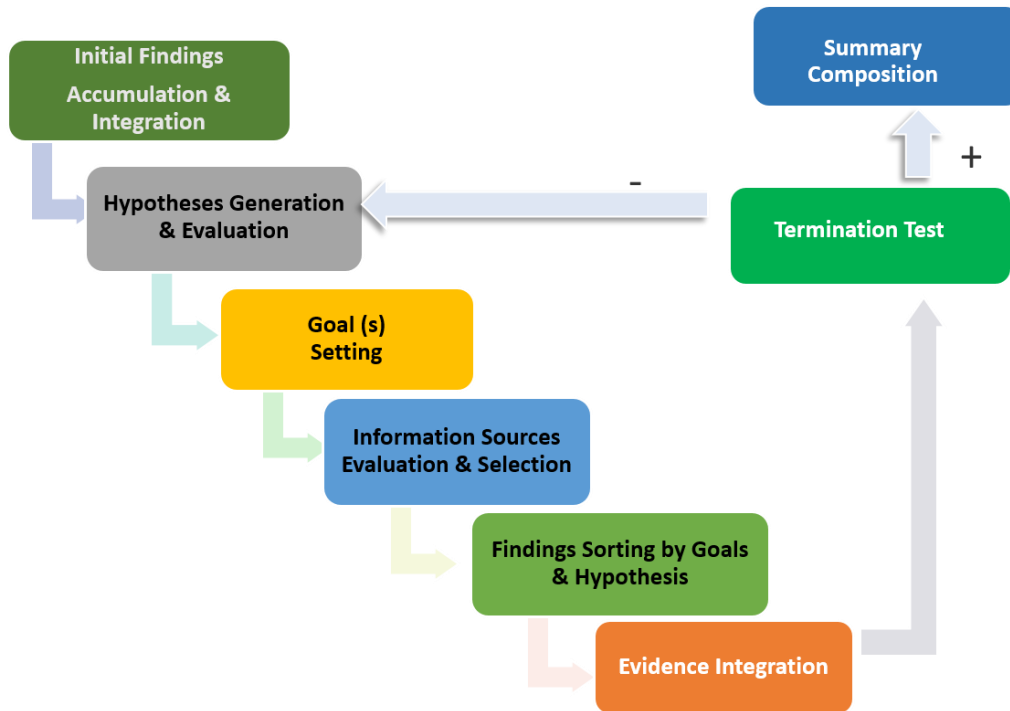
Initial Findings
Accumulation & Integration

Summary Composition

+

-

Hypotheses Generation & Evaluation

Termination Test

Goal (s) Setting

Information Sources Evaluation & Selection

Findings Sorting by Goals & Hypothesis

Evidence Integration